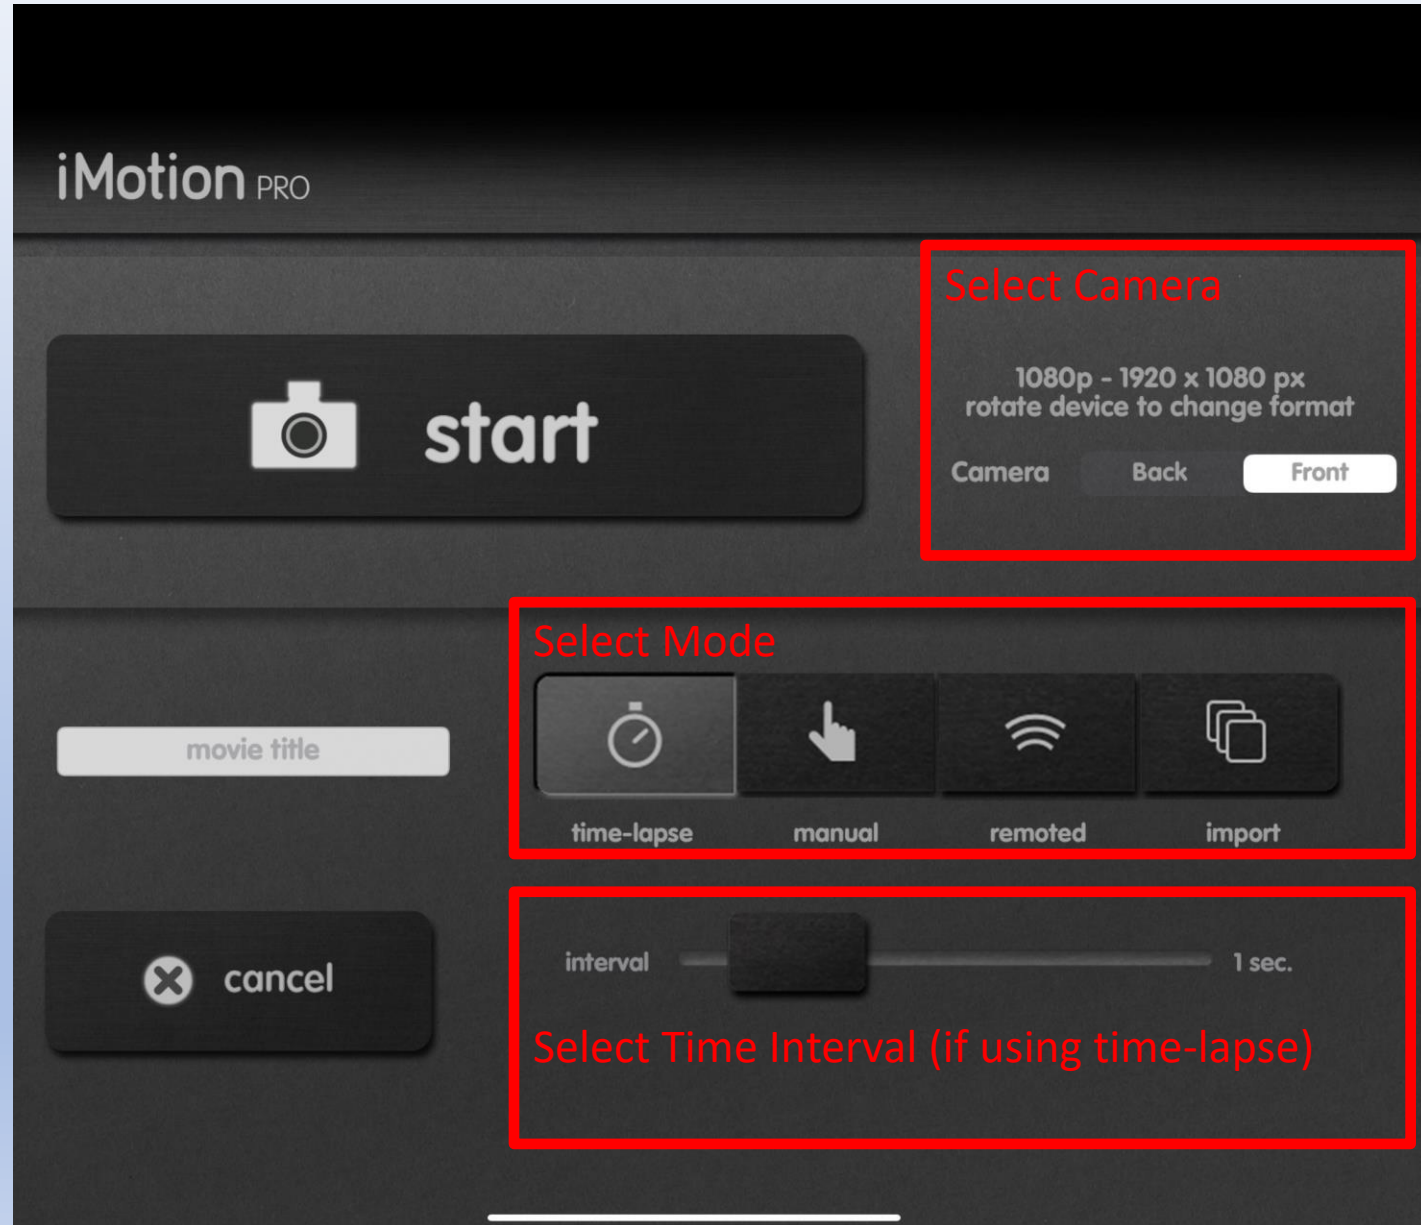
iMotion PRO

start

Select Camera

1080p - 1920 x 1080 px
rotate device to change format

Camera Back Front

movie title

Select Mode

time-lapse manual remoted import

cancel

interval 1 sec.

Select Time Interval (if using time-lapse)